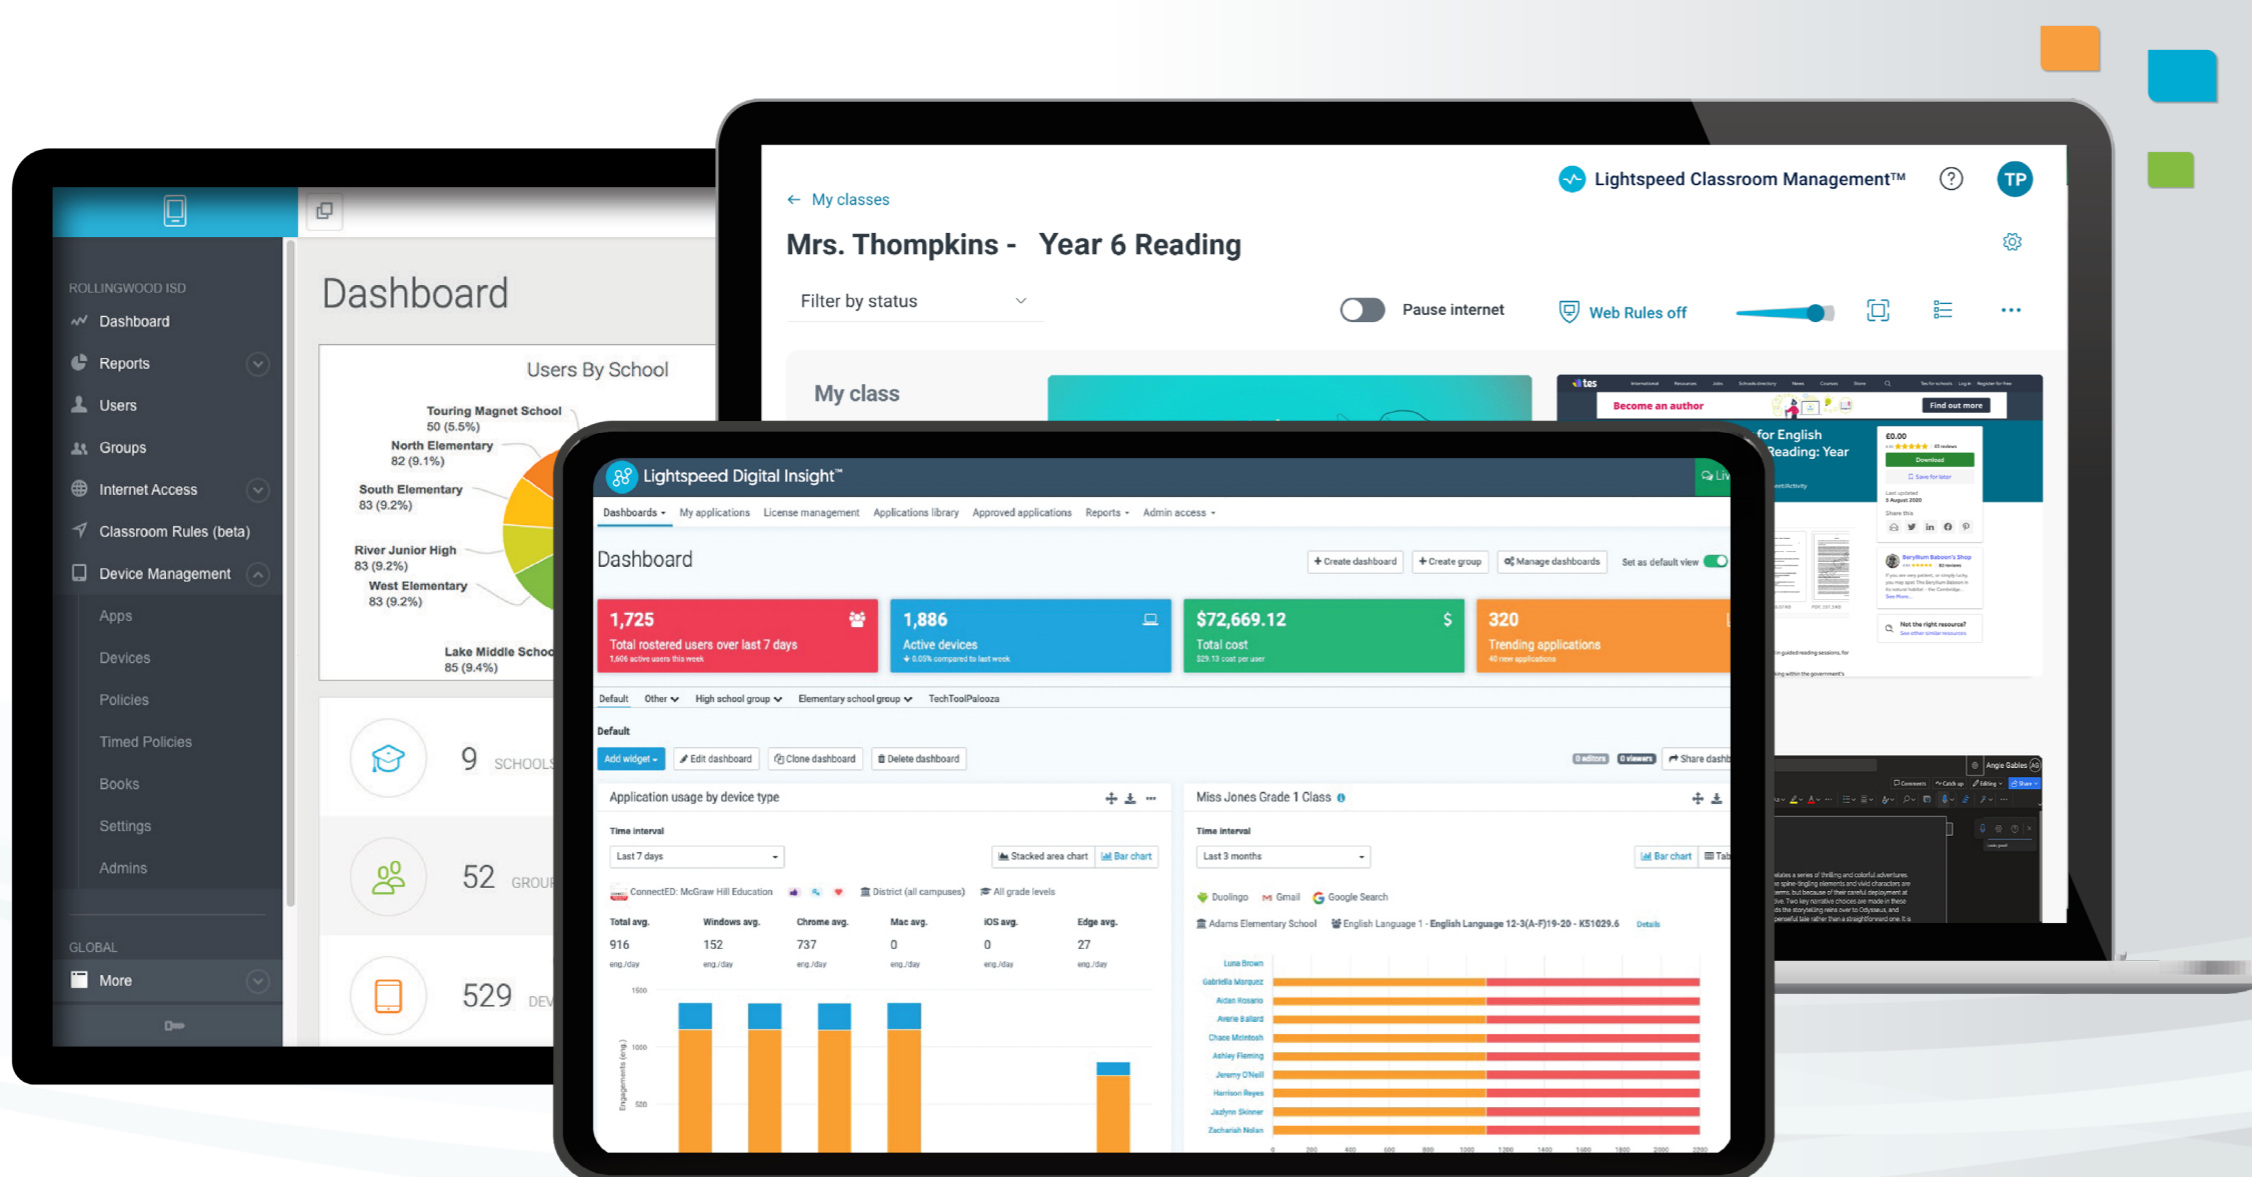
ROLLINGWOOD ISD
Dashboard
Reports
Users
Groups
Internet Access
Classroom Rules (beta)
Device Management
Apps
Devices
Policies
Timed Policies
Books
Settings
Admins
GLOBAL
More

Dashboard
Users By School
Touring Magnet School 50 (5.5%)
North Elementary 82 (9.1%)
South Elementary 83 (9.2%)
River Junior High 83 (9.2%)
West Elementary 83 (9.2%)
Lake Middle Schoo 85 (9.4%)
9 SCHOOLS
52 GROUP
529 DEV

← My classes
Lightspeed Classroom Management™
TP
Mrs. Thompkins - Year 6 Reading
Filter by status
Pause internet
Web Rules off
My class
Become an author
Find out more
for English Reading: Year

Lightspeed Digital Insight™
Dashboards · My applications · License management · Applications library · Approved applications · Reports · Admin access
Dashboard
+ Create dashboard + Create group Manage dashboards Set as default view
1,725 Total rostered users over last 7 days
1,886 Active devices
$72,669.12 Total cost
320 Trending applications
Default Other High school group Elementary school group TechToolPalooza
Default
Add widget Edit dashboard Clone dashboard Delete dashboard Share dashb
Application usage by device type
Time interval
Last 7 days
Stacked area chart Bar chart
ConnectED: McGraw Hill Education District (all campuses) All grade levels
| Total avg. | Windows avg. | Chrome avg. | Mac avg. | iOS avg. | Edge avg. |
|---|---|---|---|---|---|
| 916 | 152 | 737 | 0 | 0 | 27 |
| eng./day | eng./day | eng./day | eng./day | eng./day | eng./day |
1500 1000 500
Miss Jones Grade 1 Class
Time interval
Last 3 months
Bar chart
Duolingo Gmail Google Search
Adams Elementary School English Language 1 - English Language 12-3(A-F)19-20 - K51029.6 Details
Luna Brown
Gabriella Marquez
Aidan Rosario
Avery Ballard
Chase McIntosh
Ashley Fleming
Jeremy O'Neill
Harrison Reyes
Jazlyn Skinner
Zachariah Nolan